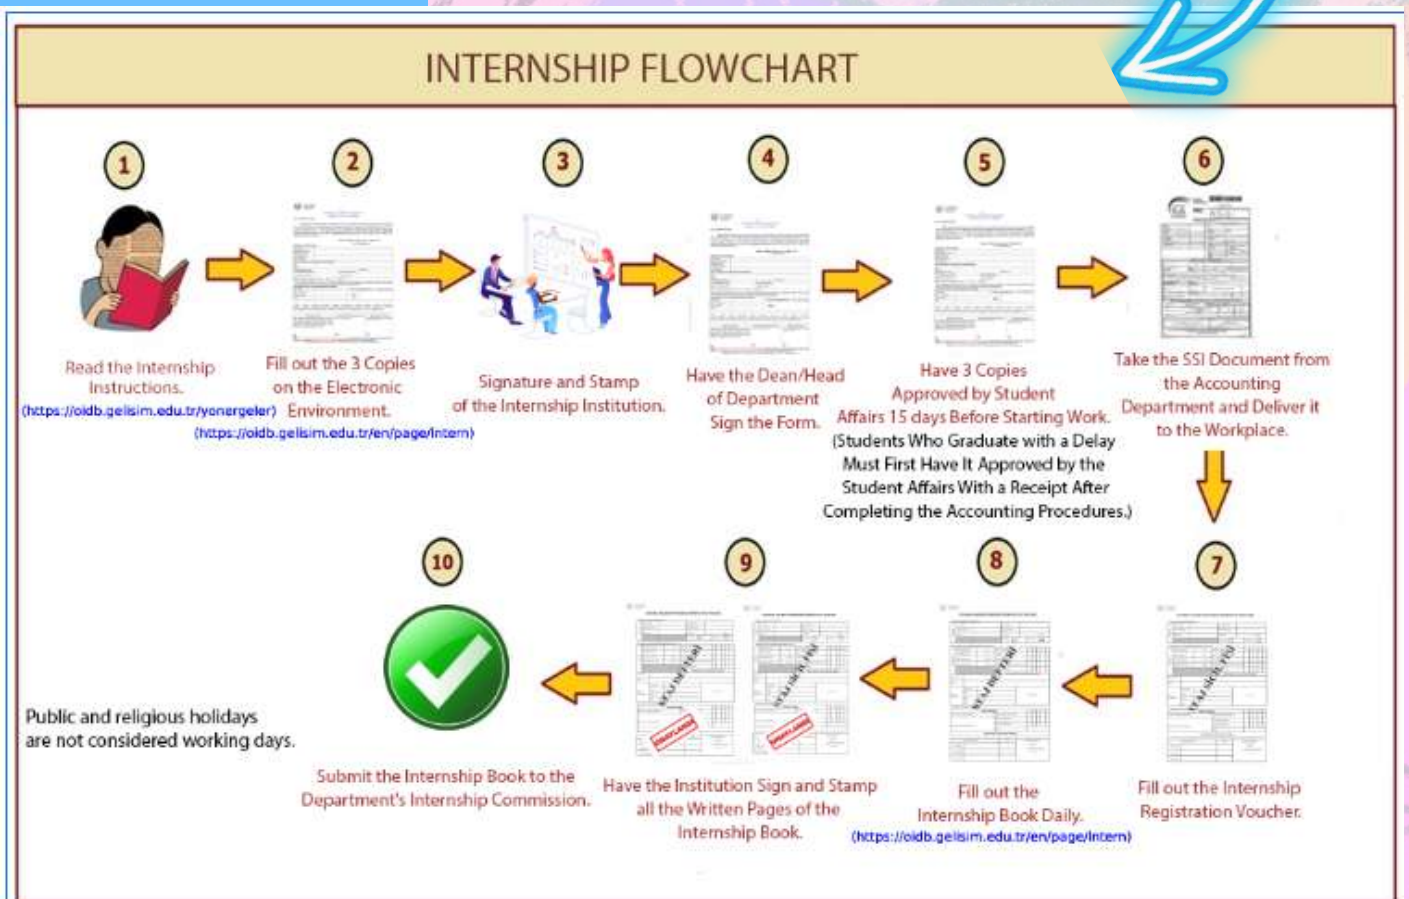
INTERNSHIP FLOWCHART

1

Read the Internship Instructions.
(https://oidb.gelisim.edu.tr/yonergeler)

2

Fill out the 3 Copies on the Electronic Environment.
(https://oidb.gelisim.edu.tr/en/page/intern)

3

Signature and Stamp of the Internship Institution.

4

Have the Dean/Head of Department Sign the Form.

5

Have 3 Copies Approved by Student Affairs 15 days Before Starting Work.
(Students Who Graduate with a Delay Must First Have It Approved by the Student Affairs With a Receipt After Completing the Accounting Procedures.)

6

Take the SSI Document from the Accounting Department and Deliver it to the Workplace.

7

Fill out the Internship Registration Voucher.

8

Fill out the Internship Book Daily.
(https://oidb.gelisim.edu.tr/en/page/intern)

9

Have the Institution Sign and Stamp all the Written Pages of the Internship Book.

10

Submit the Internship Book to the Department's Internship Commission.

Public and religious holidays are not considered working days.